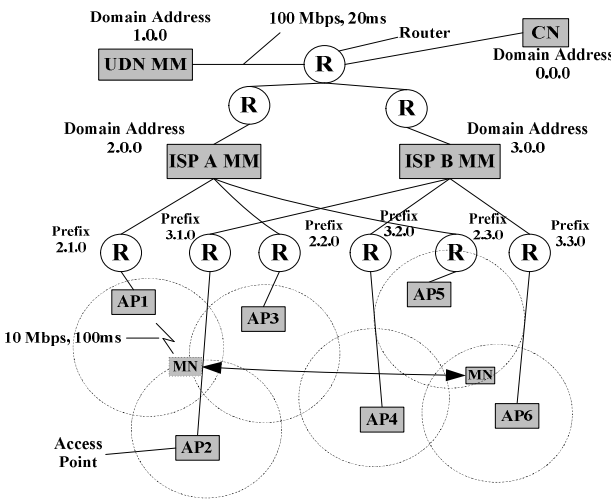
Domain Address 1.0.0

100 Mbps, 20ms

Router

CN

UDN MM

R

Domain Address 0.0.0

R

R

Domain Address 2.0.0

Domain Address 3.0.0

ISP A MM

ISP B MM

Prefix 2.1.0

Prefix 3.1.0

Prefix 2.2.0

Prefix 3.2.0

Prefix 2.3.0

Prefix 3.3.0

R

R

R

R

R

R

AP1

AP5

AP3

10 Mbps, 100ms

MN

MN

AP4

AP6

Access Point

AP2